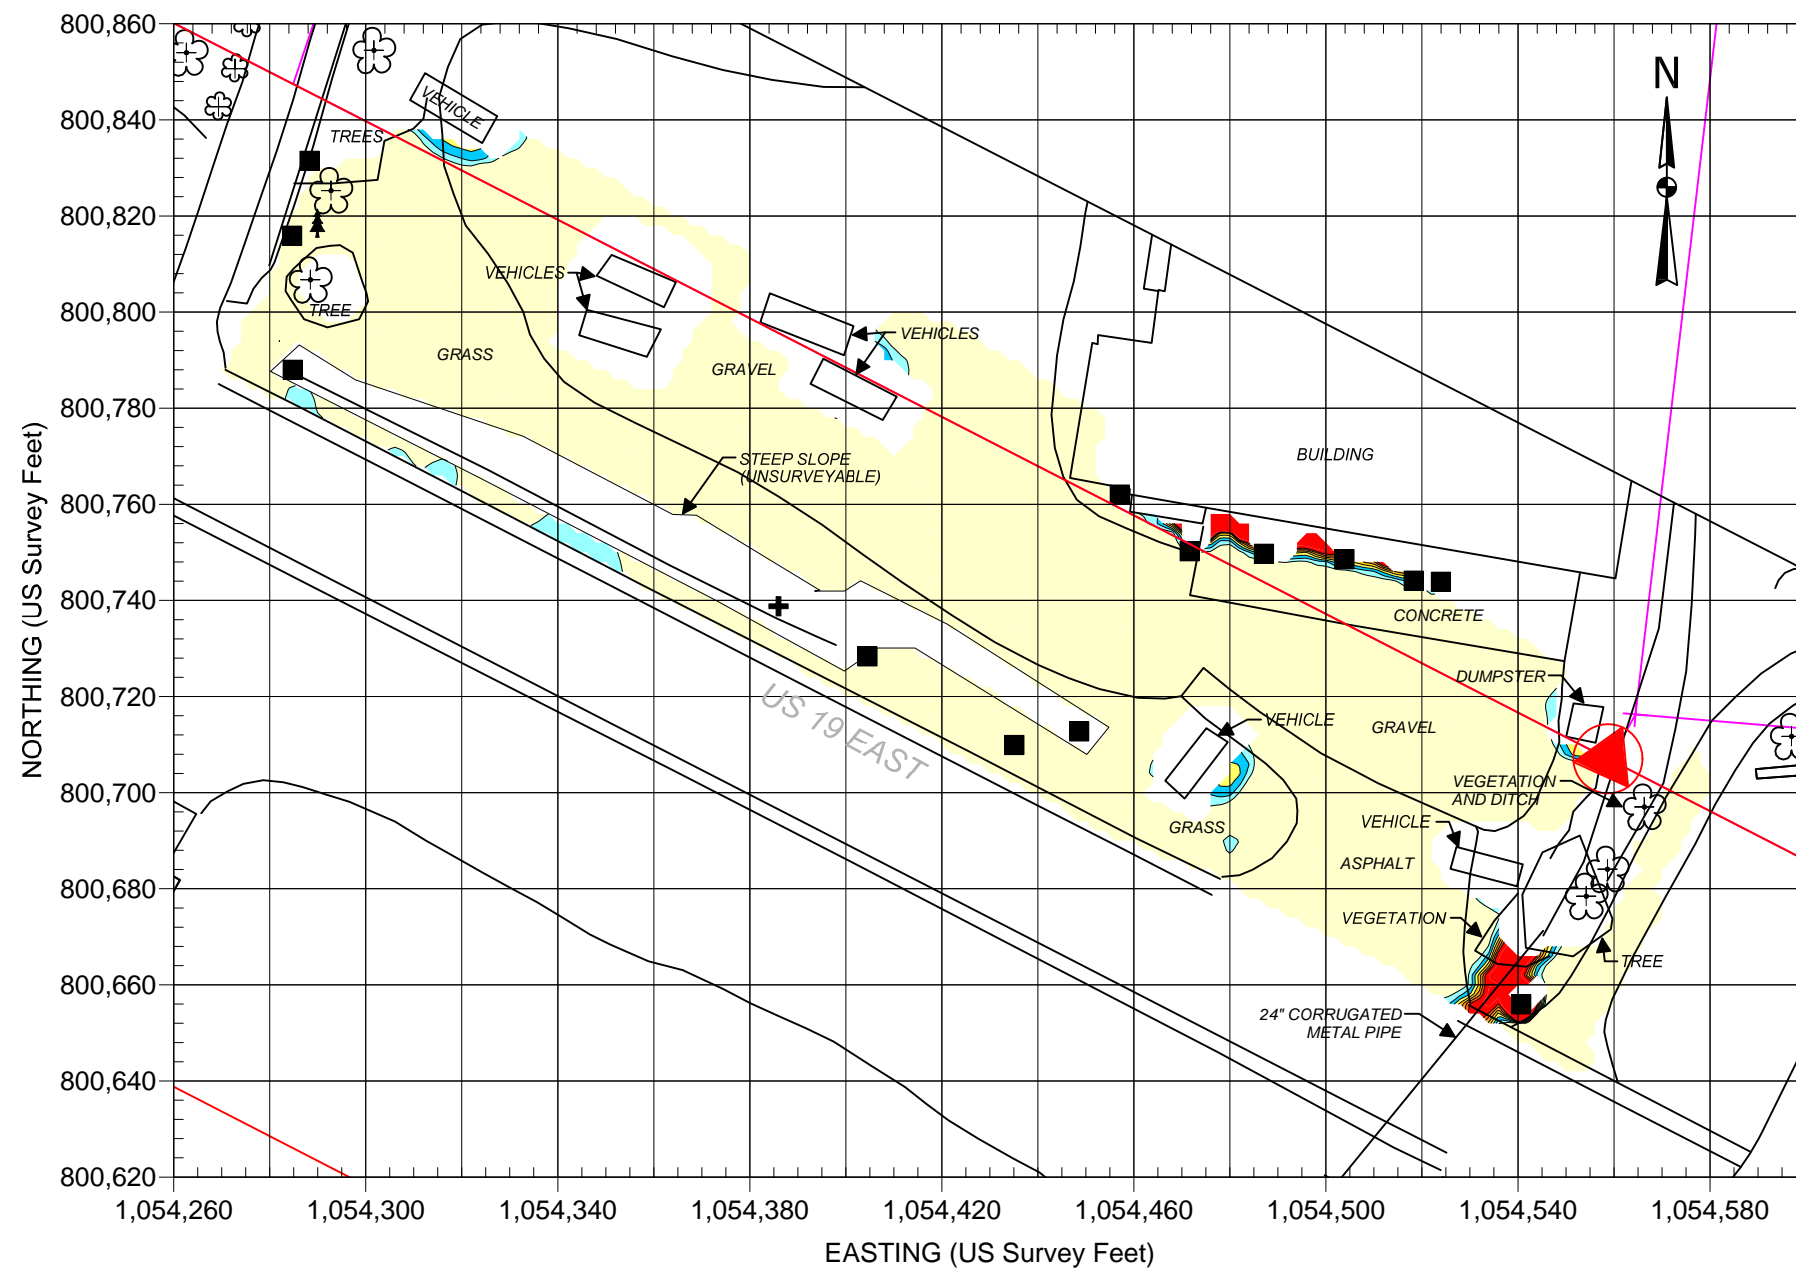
800,860
800,840
800,820
800,800
800,780
800,760
800,740
800,720
800,700
800,680
800,660
800,640
800,620

NORTHING (US Survey Feet)

N

VEHICLE
TREES
TREE
VEHICLES
GRASS
VEHICLES
GRAVEL
STEEP SLOPE (UNSURVEYABLE)
BUILDING
CONCRETE
DUMPSTER
US 19 EAST
VEHICLE
GRAVEL
VEGETATION AND DITCH
GRASS
VEHICLE
ASPHALT
VEGETATION
TREE
24" CORRUGATED METAL PIPE

1,054,260
1,054,300
1,054,340
1,054,380
1,054,420
1,054,460
1,054,500
1,054,540
1,054,580

EASTING (US Survey Feet)